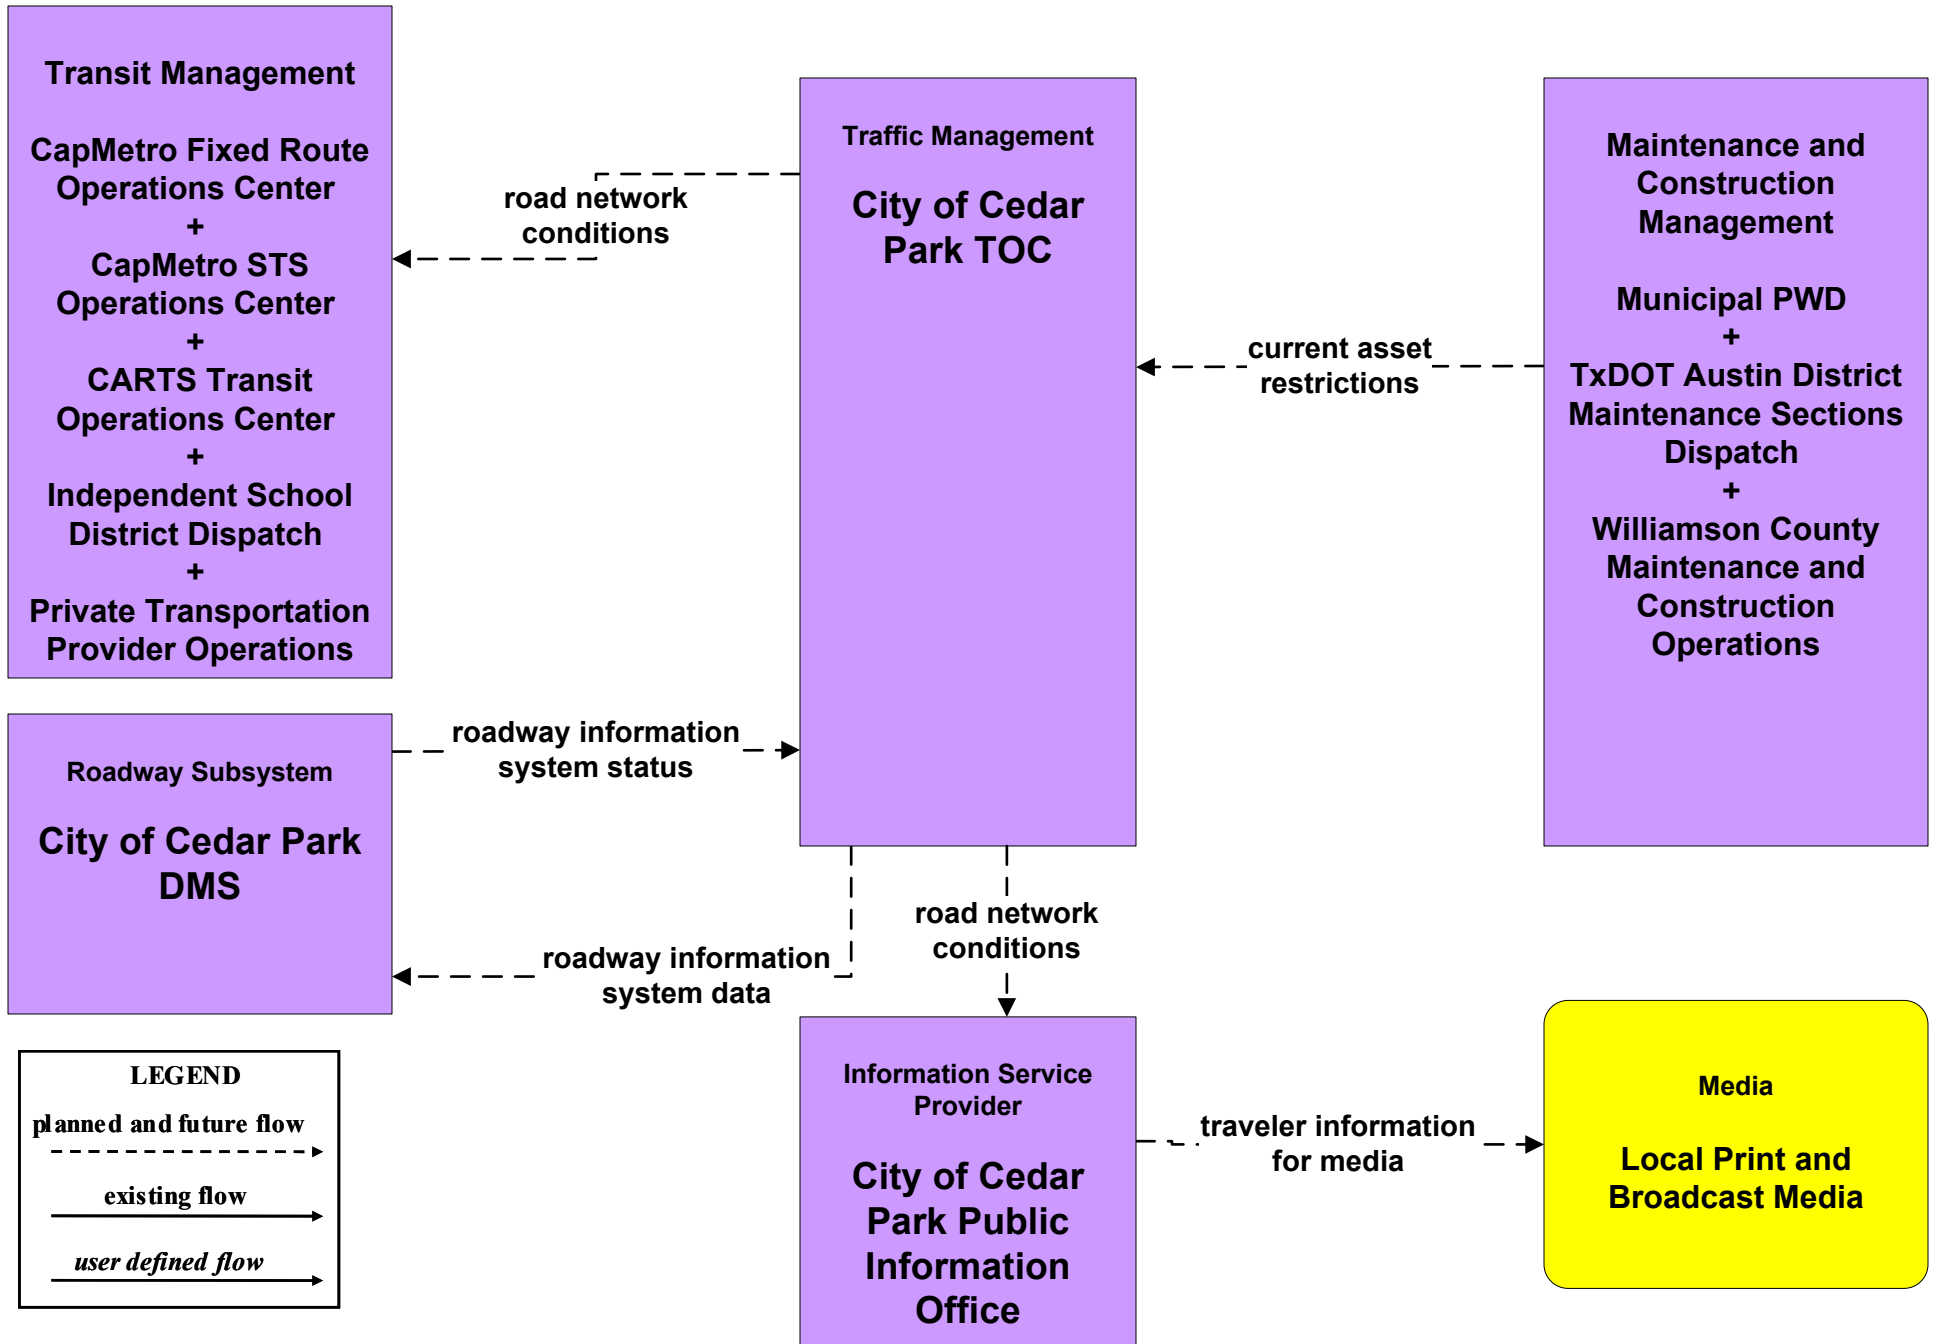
Transit Management

CapMetro Fixed Route Operations Center
+
CapMetro STS Operations Center
+
CARTS Transit Operations Center
+
Independent School District Dispatch
+
Private Transportation Provider Operations

road network conditions

Traffic Management

City of Cedar Park TOC

Maintenance and Construction Management

Municipal PWD
+
TxDOT Austin District Maintenance Sections Dispatch
+
Williamson County Maintenance and Construction Operations

current asset restrictions

Roadway Subsystem

City of Cedar Park DMS

roadway information system status

roadway information system data

road network conditions

LEGEND
planned and future flow
existing flow
user defined flow

Information Service Provider

City of Cedar Park Public Information Office

traveler information for media

Media

Local Print and Broadcast Media